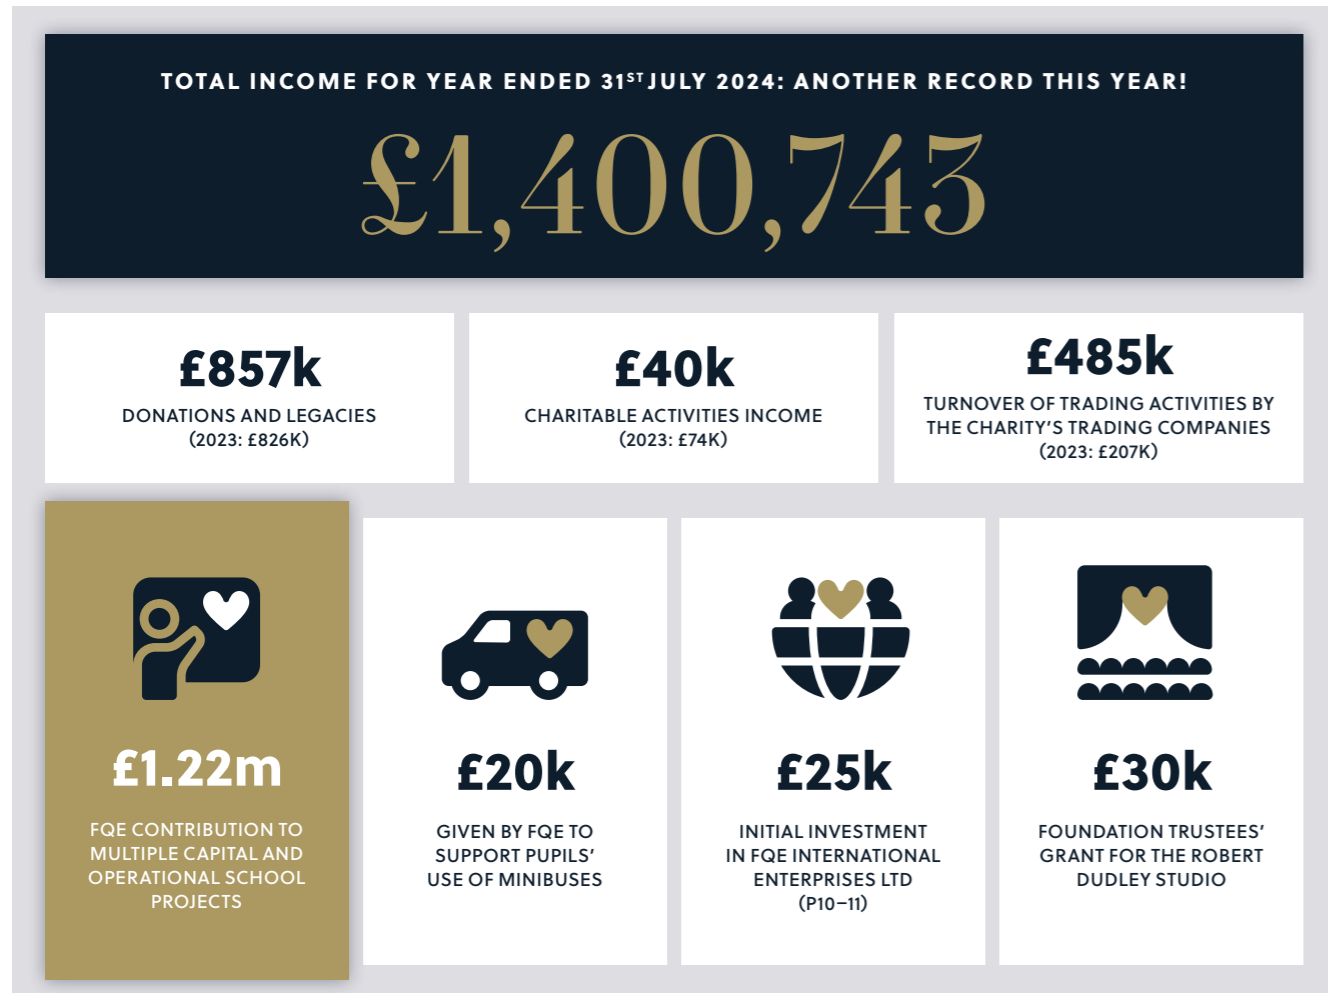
TOTAL INCOME FOR YEAR ENDED 31$^{ST}$ JULY 2024: ANOTHER RECORD THIS YEAR!

£1,400,743

£857k
DONATIONS AND LEGACIES
(2023: £826K)

£40k
CHARITABLE ACTIVITIES INCOME
(2023: £74K)

£485k
TURNOVER OF TRADING ACTIVITIES BY THE CHARITY'S TRADING COMPANIES
(2023: £207K)

£1.22m
FQE CONTRIBUTION TO MULTIPLE CAPITAL AND OPERATIONAL SCHOOL PROJECTS

£20k
GIVEN BY FQE TO SUPPORT PUPILS' USE OF MINIBUSES

£25k
INITIAL INVESTMENT IN FQE INTERNATIONAL ENTERPRISES LTD
(P10–11)

£30k
FOUNDATION TRUSTEES' GRANT FOR THE ROBERT DUDLEY STUDIO